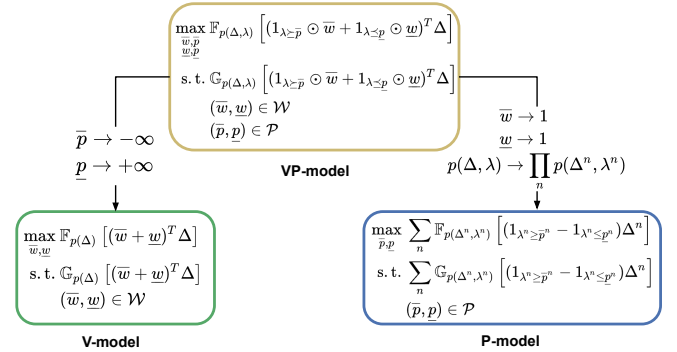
$\max_{\overline{w},\underline{w},\overline{p},\underline{p}} \mathbb{F}_{p(\Delta,\lambda)} \left[ (1_{\lambda \succeq \overline{p}} \odot \overline{w} + 1_{\lambda \preceq \underline{p}} \odot \underline{w})^T \Delta \right]$

$\text{s.t.}\ \mathbb{G}_{p(\Delta,\lambda)} \left[ (1_{\lambda \succeq \overline{p}} \odot \overline{w} + 1_{\lambda \preceq \underline{p}} \odot \underline{w})^T \Delta \right]$

$(\overline{w}, \underline{w}) \in \mathcal{W}$

$(\overline{p}, \underline{p}) \in \mathcal{P}$

VP-model

$\overline{p} \to -\infty$

$\underline{p} \to +\infty$

$\overline{w} \to 1$

$\underline{w} \to 1$

$p(\Delta, \lambda) \to \prod_n p(\Delta^n, \lambda^n)$

$\max_{\overline{w},\underline{w}} \mathbb{F}_{p(\Delta)} \left[ (\overline{w} + \underline{w})^T \Delta \right]$

$\text{s.t.}\ \mathbb{G}_{p(\Delta)} \left[ (\overline{w} + \underline{w})^T \Delta \right]$

$(\overline{w}, \underline{w}) \in \mathcal{W}$

V-model

$\max_{\overline{p},\underline{p}} \sum_n \mathbb{F}_{p(\Delta^n,\lambda^n)} \left[ (1_{\lambda^n \geq \overline{p}^n} - 1_{\lambda^n \leq \underline{p}^n}) \Delta^n \right]$

$\text{s.t.}\ \sum_n \mathbb{G}_{p(\Delta^n,\lambda^n)} \left[ (1_{\lambda^n \geq \overline{p}^n} - 1_{\lambda^n \leq \underline{p}^n}) \Delta^n \right]$

$(\overline{p}, \underline{p}) \in \mathcal{P}$

P-model